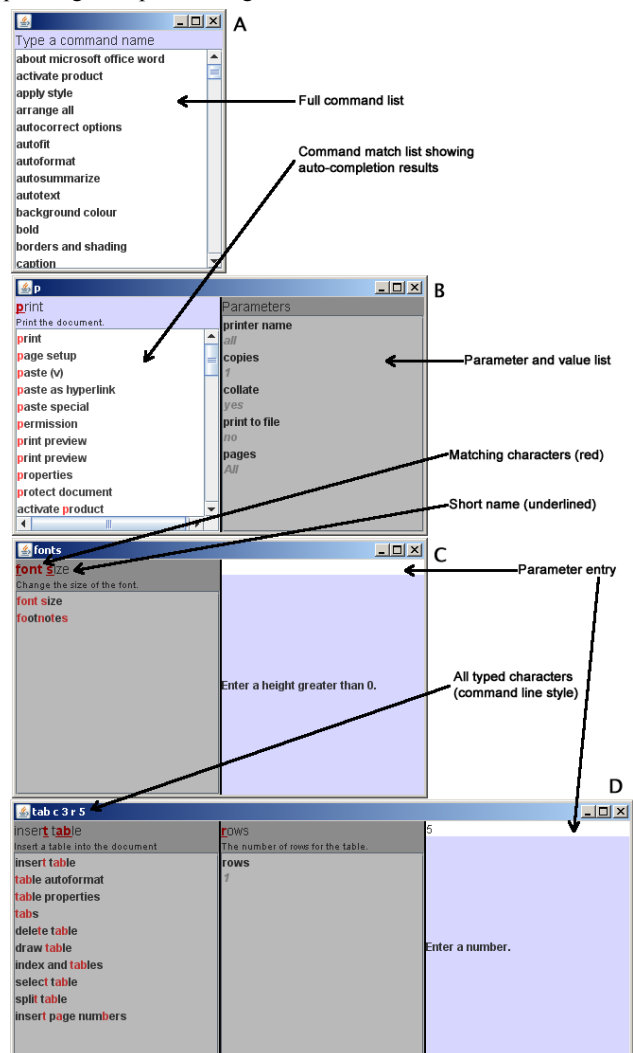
A

Type a command name
about microsoft office word
activate product
apply style
arrange all
autocorrect options
autofit
autoformat
autosummarize
autotext
background colour
bold
borders and shading
caption

Full command list

Command match list showing auto-completion results

p

B

print
Print the document.
print
page setup
paste (v)
paste as hyperlink
paste special
permission
print preview
print preview
properties
protect document
activate product

Parameters
printer name
all
copies
1
collate
yes
print to file
no
pages
All

Parameter and value list

Matching characters (red)

Short name (underlined)

fonts

C

font size
Change the size of the font.
font size
footnotes

Enter a height greater than 0.

Parameter entry

All typed characters (command line style)

D

tab c 3 r 5

insert table
Insert a table into the document
insert table
table autoformat
table properties
tabs
delete table
draw table
index and tables
select table
split table
insert page numbers

rows
The number of rows for the table.
rows
1

5

Enter a number.